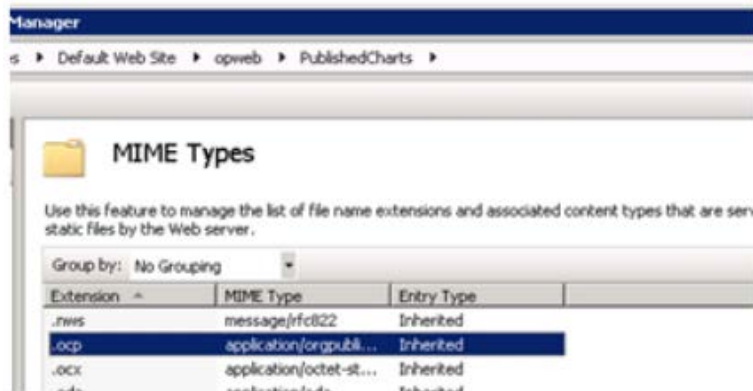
Manager

s ▸ Default Web Site ▸ opweb ▸ PublishedCharts ▸

MIME Types

Use this feature to manage the list of file name extensions and associated content types that are serv static files by the Web server.

Group by: No Grouping

| Extension | MIME Type | Entry Type |
|---|---|---|
| .nws | message/rfc822 | Inherited |
| .ocp | application/orgpubli... | Inherited |
| .ocx | application/octet-st... | Inherited |
| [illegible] | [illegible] | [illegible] |